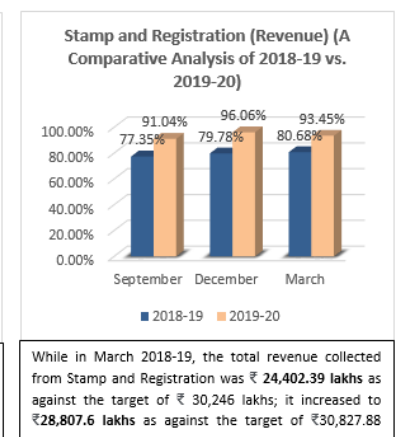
Stamp and Registration (Revenue) (A Comparative Analysis of 2018-19 vs. 2019-20)

100.00%
80.00%
60.00%
40.00%
20.00%
0.00%

77.35% 91.04% 79.78% 96.06% 80.68% 93.45%

September December March

2018-19 2019-20

While in March 2018-19, the total revenue collected from Stamp and Registration was ₹ **24,402.39 lakhs** as against the target of ₹ 30,246 lakhs; it increased to ₹**28,807.6 lakhs** as against the target of ₹30,827.88